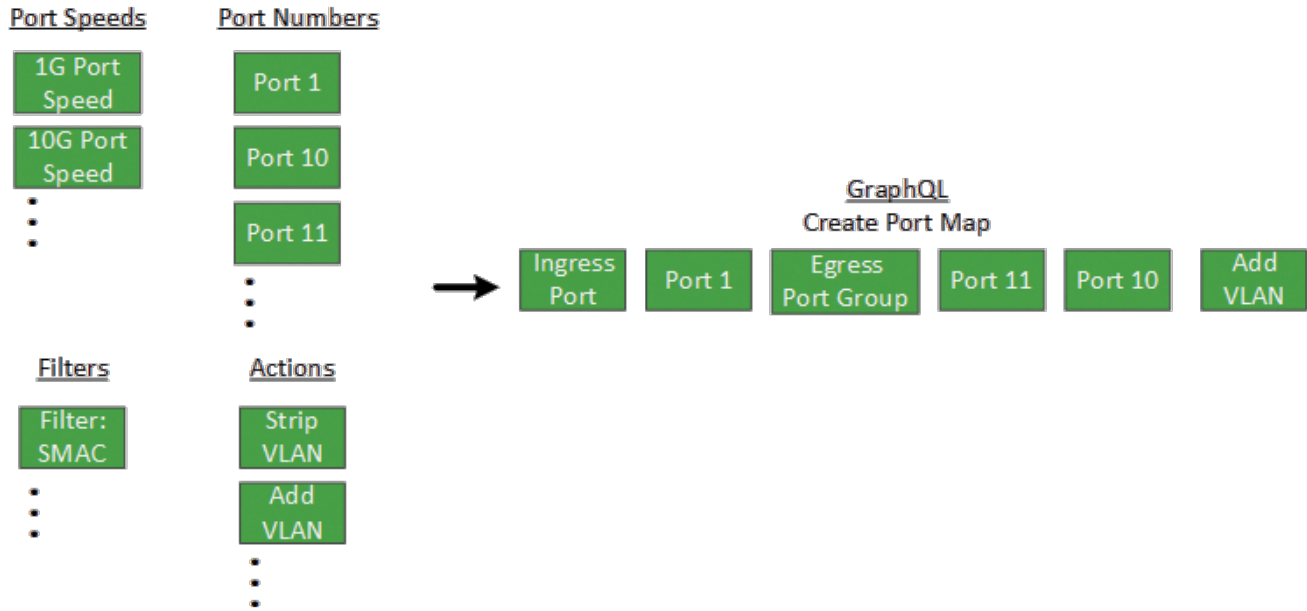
Port Speeds

1G Port Speed

10G Port Speed

⋮

Port Numbers

Port 1

Port 10

Port 11

⋮

Filters

Filter: SMAC

⋮

Actions

Strip VLAN

Add VLAN

⋮

GraphQL
Create Port Map

Ingress Port

Port 1

Egress Port Group

Port 11

Port 10

Add VLAN